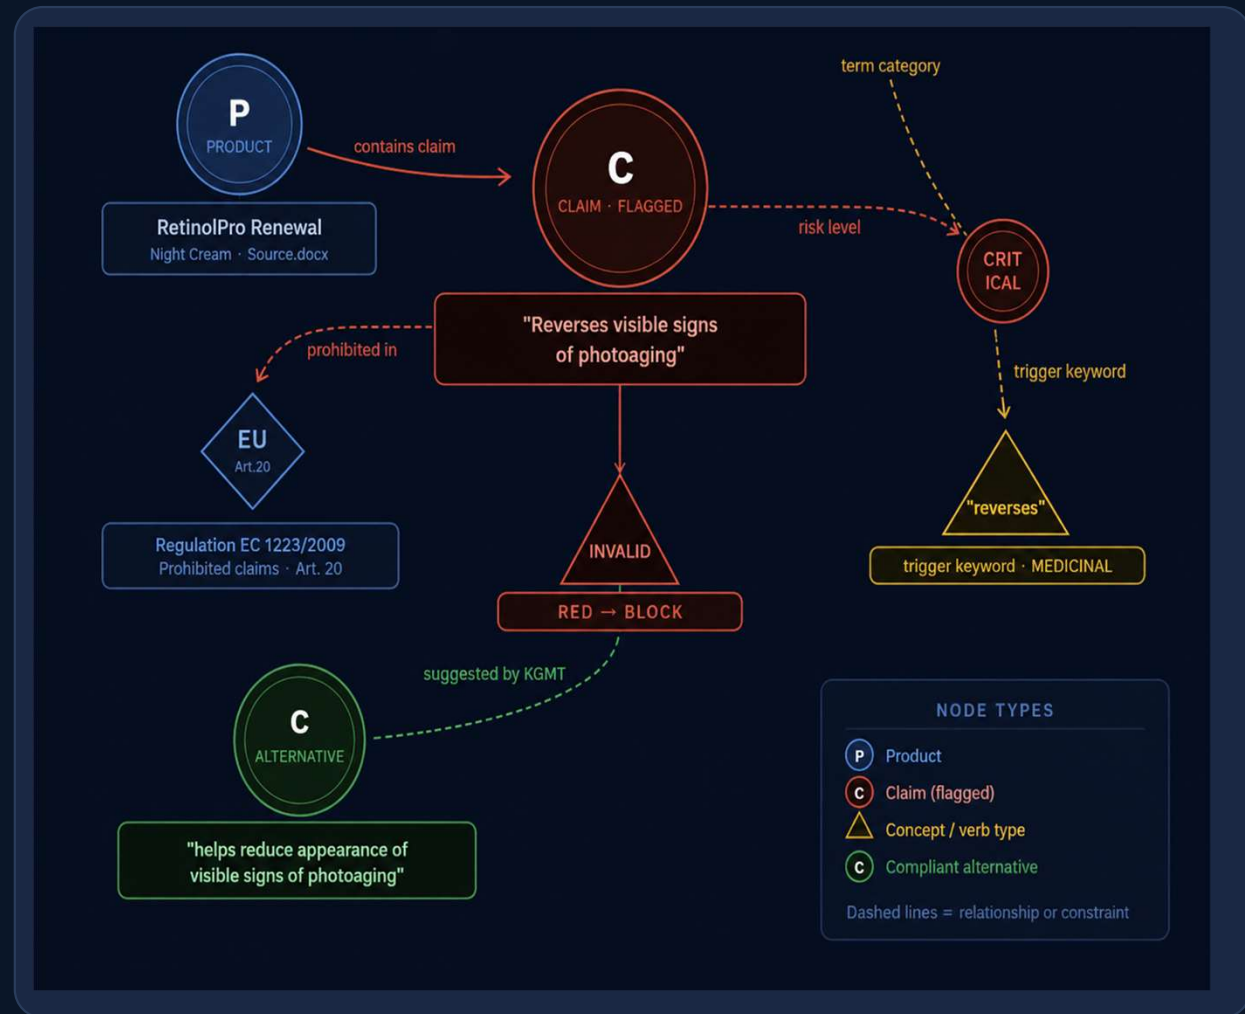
P
PRODUCT

contains claim

C
CLAIM · FLAGGED

term category

risk level

CRIT
ICAL

RetinolPro Renewal
Night Cream · Source.docx

"Reverses visible signs of photoaging"

prohibited in

trigger keyword

EU
Art.20

Regulation EC 1223/2009
Prohibited claims · Art. 20

INVALID

RED → BLOCK

"reverses"

trigger keyword · MEDICINAL

suggested by KGMT

C
ALTERNATIVE

"helps reduce appearance of visible signs of photoaging"

NODE TYPES
P Product
C Claim (flagged)
Concept / verb type
C Compliant alternative
Dashed lines = relationship or constraint